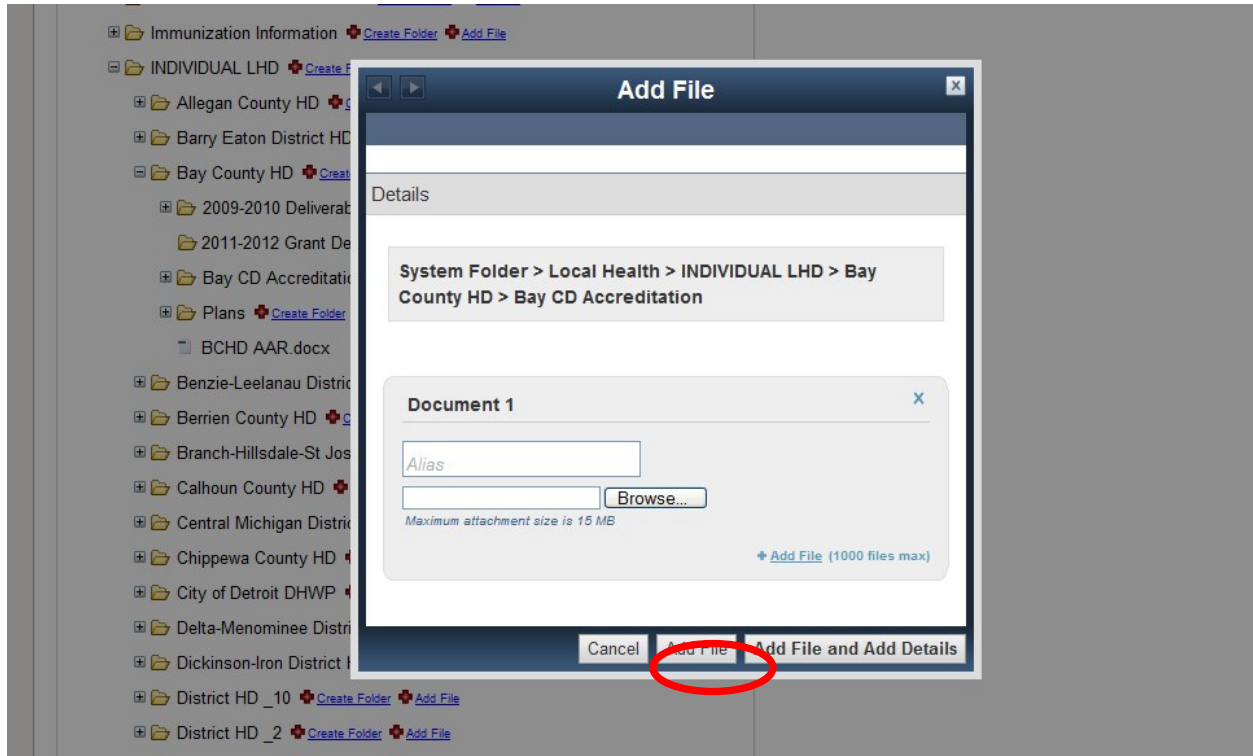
Immunization Information Create Folder Add File
INDIVIDUAL LHD Create F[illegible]
Allegan County HD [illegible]
Barry Eaton District HD
Bay County HD Creat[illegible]
2009-2010 Deliverab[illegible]
2011-2012 Grant De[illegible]
Bay CD Accreditatio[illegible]
Plans Create Folder
BCHD AAR.docx
Benzie-Leelanau Distric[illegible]
Berrien County HD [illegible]
Branch-Hillsdale-St Jos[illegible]
Calhoun County HD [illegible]
Central Michigan Distric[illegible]
Chippewa County HD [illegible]
City of Detroit DHWP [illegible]
Delta-Menominee Distri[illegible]
Dickinson-Iron District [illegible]
District HD _10 Create Folder Add File
District HD _2 Create Folder Add File

Add File

Details

System Folder > Local Health > INDIVIDUAL LHD > Bay County HD > Bay CD Accreditation

Document 1
X
Alias
Browse...
Maximum attachment size is 15 MB
Add File (1000 files max)

Cancel
Add File
Add File and Add Details